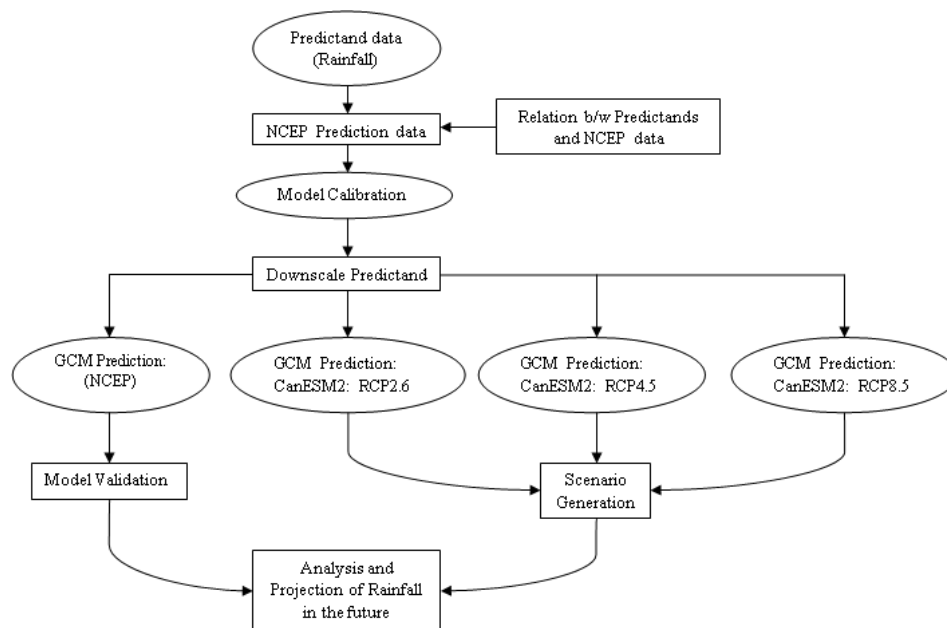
Predictand data (Rainfall)

NCEP Prediction data

Relation b/w Predictands and NCEP data

Model Calibration

Downscale Predictand

GCM Prediction: (NCEP)

GCM Prediction: CanESM2: RCP2.6

GCM Prediction: CanESM2: RCP4.5

GCM Prediction: CanESM2: RCP8.5

Model Validation

Scenario Generation

Analysis and Projection of Rainfall in the future